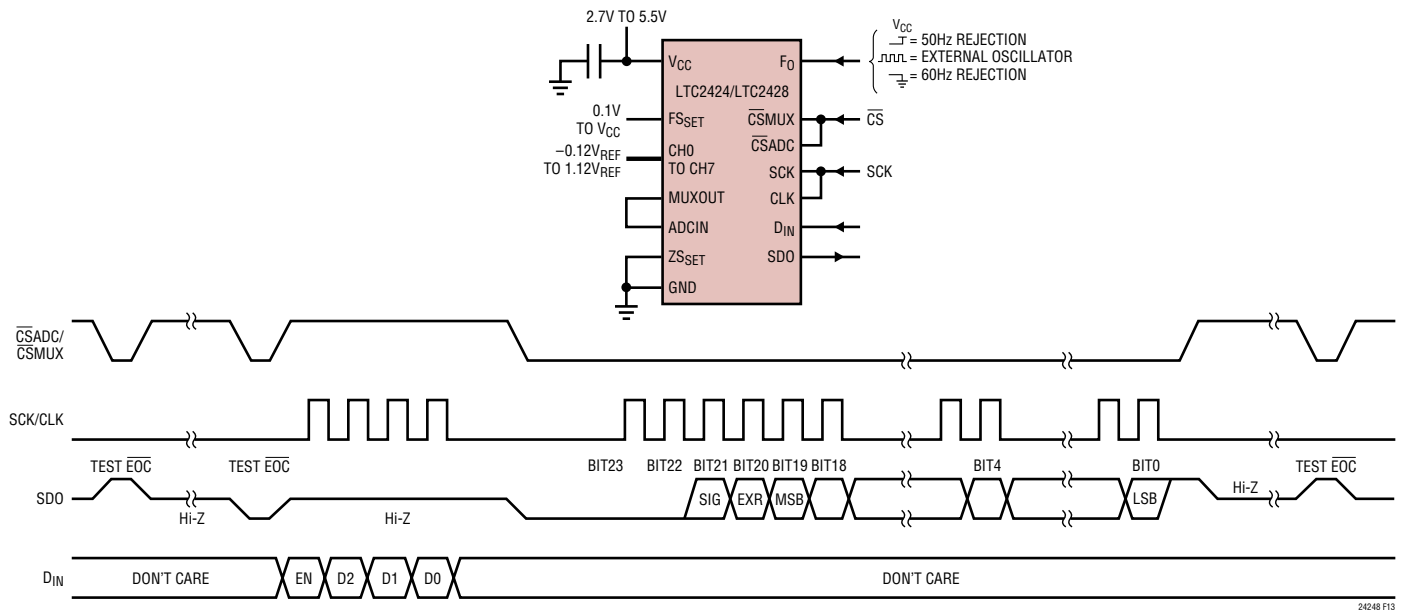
2.7V TO 5.5V

$V_{CC}$

$F_O$

$V_{CC}$ = 50Hz REJECTION
= EXTERNAL OSCILLATOR
= 60Hz REJECTION

LTC2424/LTC2428

0.1V TO $V_{CC}$

$FS_{SET}$

$\overline{CS}$MUX

$\overline{CS}$

$\overline{CS}$ADC

$-0.12V_{REF}$ TO $1.12V_{REF}$

CH0 TO CH7

SCK

SCK

CLK

MUXOUT

ADCIN

$D_{IN}$

$ZS_{SET}$

SDO

GND

$\overline{CS}$ADC/ $\overline{CS}$MUX

SCK/CLK

TEST $\overline{EOC}$

TEST $\overline{EOC}$

BIT23

BIT22

BIT21

BIT20

BIT19

BIT18

BIT4

BIT0

TEST $\overline{EOC}$

SDO

Hi-Z

Hi-Z

SIG

EXR

MSB

LSB

Hi-Z

$D_{IN}$

DON'T CARE

EN

D2

D1

D0

DON'T CARE

24248 F13